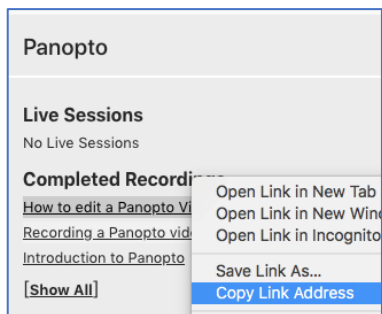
Panopto

Live Sessions

No Live Sessions

Completed Recordi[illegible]

How to edit a Panopto Vi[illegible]

Recording a Panopto vid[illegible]

Introduction to Panopto

[Show All]

Open Link in New Tab

Open Link in New Win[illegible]

Open Link in Incognito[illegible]

Save Link As...

Copy Link Address